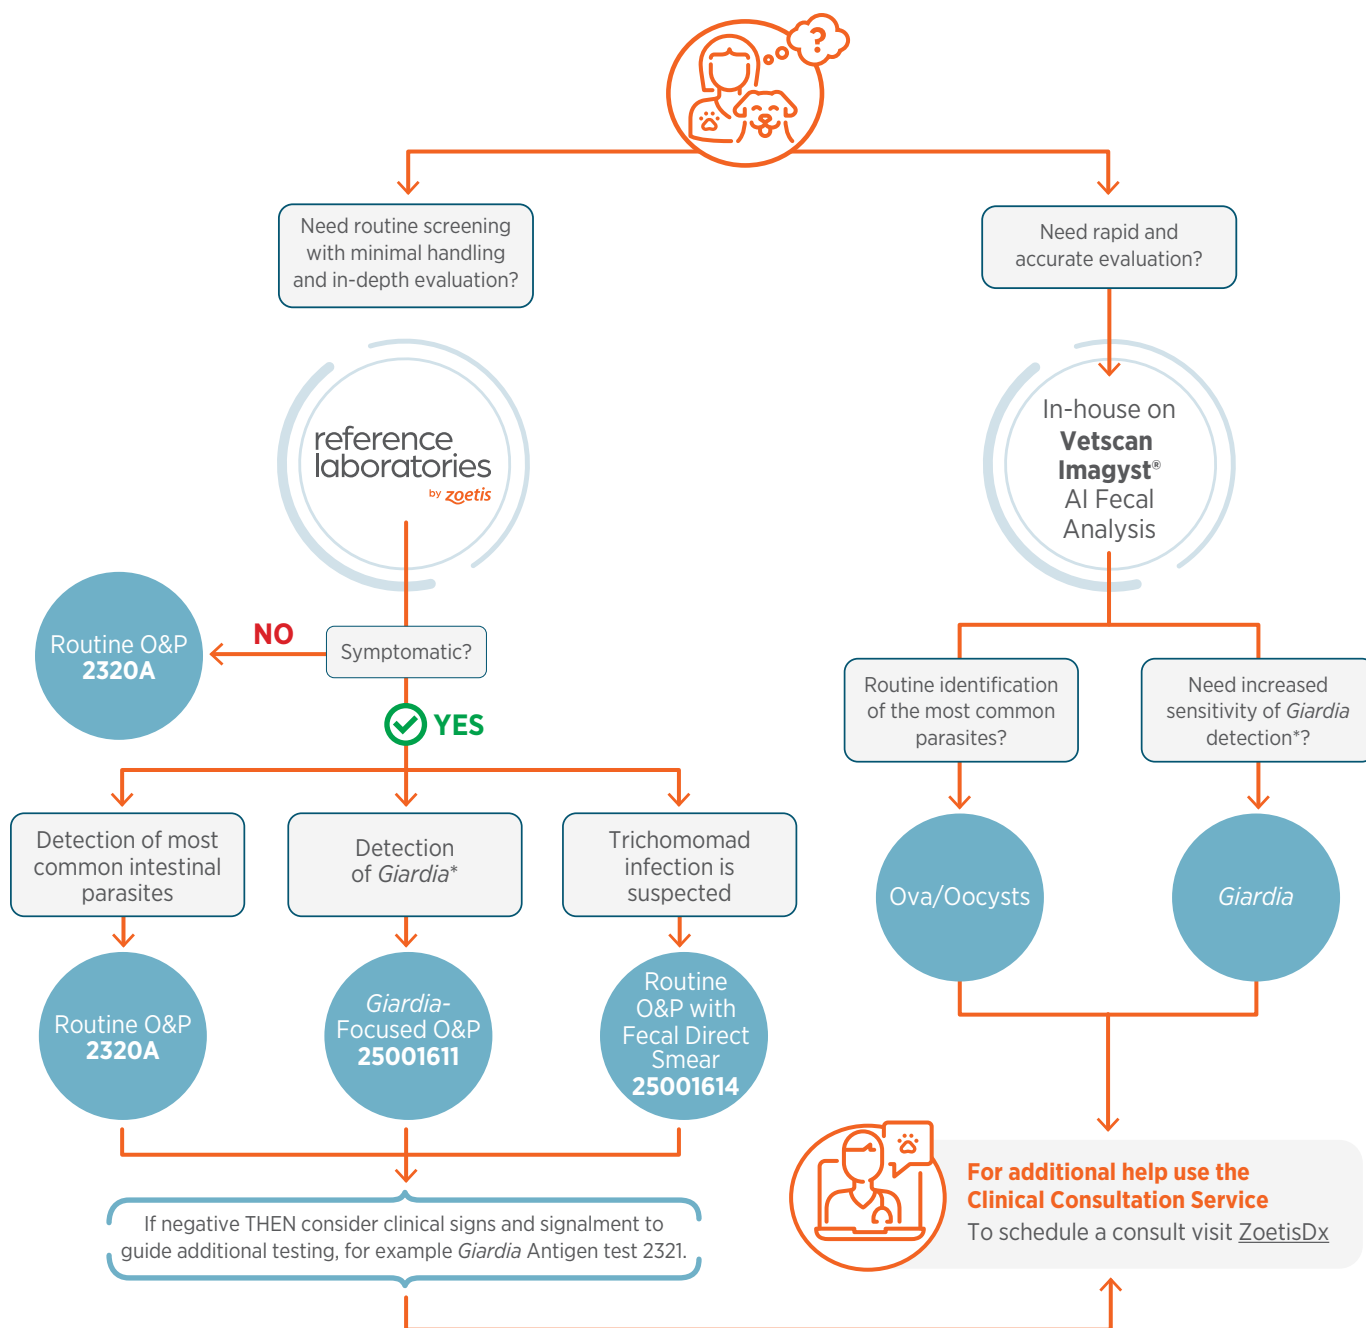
?

Need routine screening with minimal handling and in-depth evaluation?

reference laboratories by zoetis

Symptomatic?

NO

Routine O&P 2320A

YES

Detection of most common intestinal parasites

Routine O&P 2320A

Detection of *Giardia**

*Giardia*-Focused O&P 25001611

Trichomonad infection is suspected

Routine O&P with Fecal Direct Smear 25001614

If negative THEN consider clinical signs and signalment to guide additional testing, for example *Giardia* Antigen test 2321.

Need rapid and accurate evaluation?

In-house on Vetscan Imagyst® AI Fecal Analysis

Routine identification of the most common parasites?

Ova/Oocysts

Need increased sensitivity of *Giardia* detection*?

*Giardia*

For additional help use the Clinical Consultation Service
To schedule a consult visit ZoetisDx